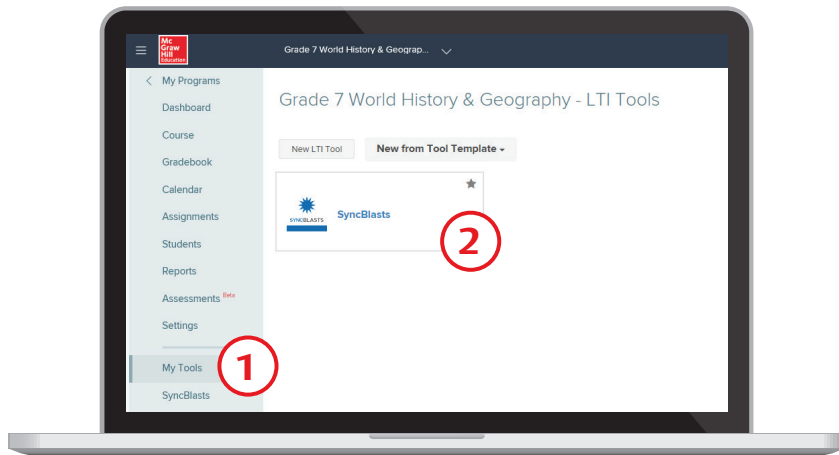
Mc Graw Hill Education

Grade 7 World History & Geograp...

My Programs
Dashboard
Course
Gradebook
Calendar
Assignments
Students
Reports
Assessments Beta
Settings
My Tools
SyncBlasts

Grade 7 World History & Geography - LTI Tools

New LTI Tool
New from Tool Template

SYNCBLASTS
SyncBlasts

1
2